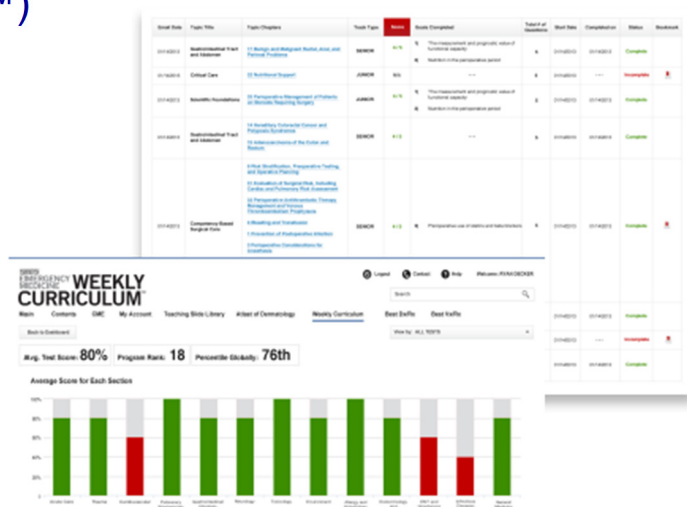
M)

| Email Date | Topic Title | Topic Chapters | Track Type | Score | Goals Completed | Total # of Questions | Start Date | Completed on | Status | Bookmark |
|---|---|---|---|---|---|---|---|---|---|---|
| 01/14/2013 | Gastrointestinal Tract and Abdomen | 11 Benign and Malignant Biliary Anal, and Perianal Problems | SENIOR | 4/5 | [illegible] | 5 | 01/14/2013 | 01/14/2013 | Complete | |
| 01/14/2013 | Critical Care | 22 Nutritional Support | JUNIOR | N/A | --- | 5 | 01/14/2013 | --- | Incomplete | |
| 01/14/2013 | Scientific Foundations | 25 Perioperative Management of Patients on Steroids Requiring Surgery | JUNIOR | 4/5 | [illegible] | 5 | 01/14/2013 | 01/14/2013 | Complete | |
| 01/14/2013 | Gastrointestinal Tract and Abdomen | 14 Hereditary Colorectal Cancer and Polyposis Syndromes 15 Adenocarcinoma of the Colon and Rectum | SENIOR | 4/5 | | 5 | 01/14/2013 | 01/14/2013 | Complete | |
| 01/14/2013 | Competency Based Surgical Care | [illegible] | SENIOR | 4/5 | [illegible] | 5 | 01/14/2013 | 01/14/2013 | Complete | |

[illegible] EMERGENCY MEDICINE WEEKLY CURRICULUM

Legend Contact Help Welcome, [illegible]

Search

Main Contents CME My Account Teaching Slide Library Atlas of Dermatology Weekly Curriculum Best Evidence Best Kaffe

Back to Dashboard

Avg. Test Score: 80% Program Rank: 18 Percentile Globally: 76th

Show by: ALL TESTS

Average Score for Each Section

Incomplete
Complete
Incomplete